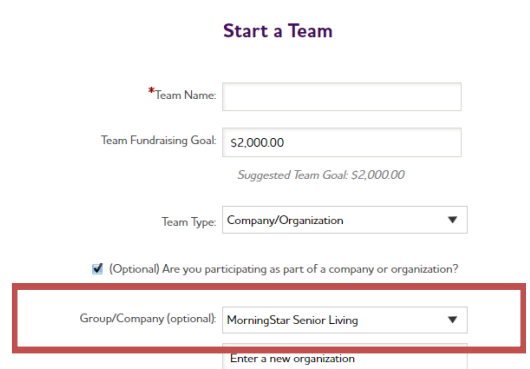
Start a Team

*Team Name:

Team Fundraising Goal: $2,000.00

Suggested Team Goal: $2,000.00

Team Type: Company/Organization

(Optional) Are you participating as part of a company or organization?

Group/Company (optional): MorningStar Senior Living

Enter a new organization